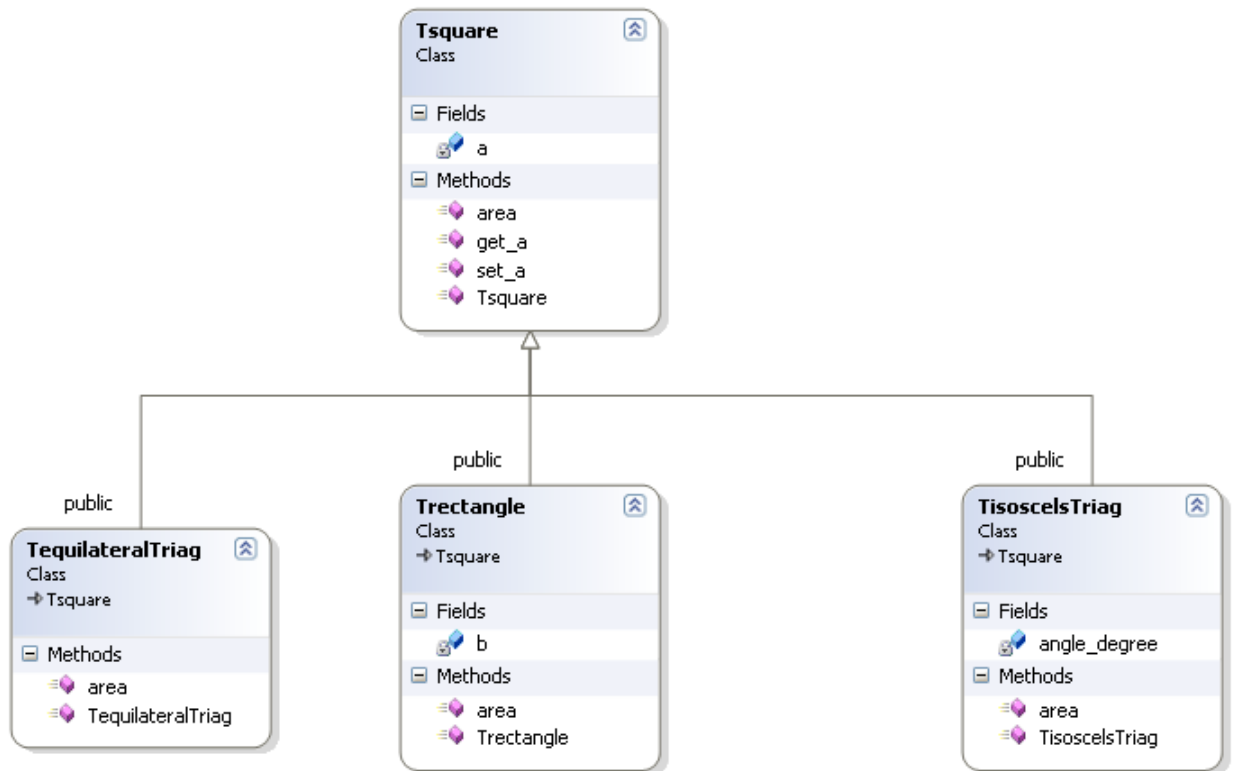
Tsquare
Class

Fields
a

Methods
area
get_a
set_a
Tsquare

public

public

public

TequilateralTriag
Class
Tsquare

Methods
area
TequilateralTriag

Trectangle
Class
Tsquare

Fields
b

Methods
area
Trectangle

TisoscelsTriag
Class
Tsquare

Fields
angle_degree

Methods
area
TisoscelsTriag